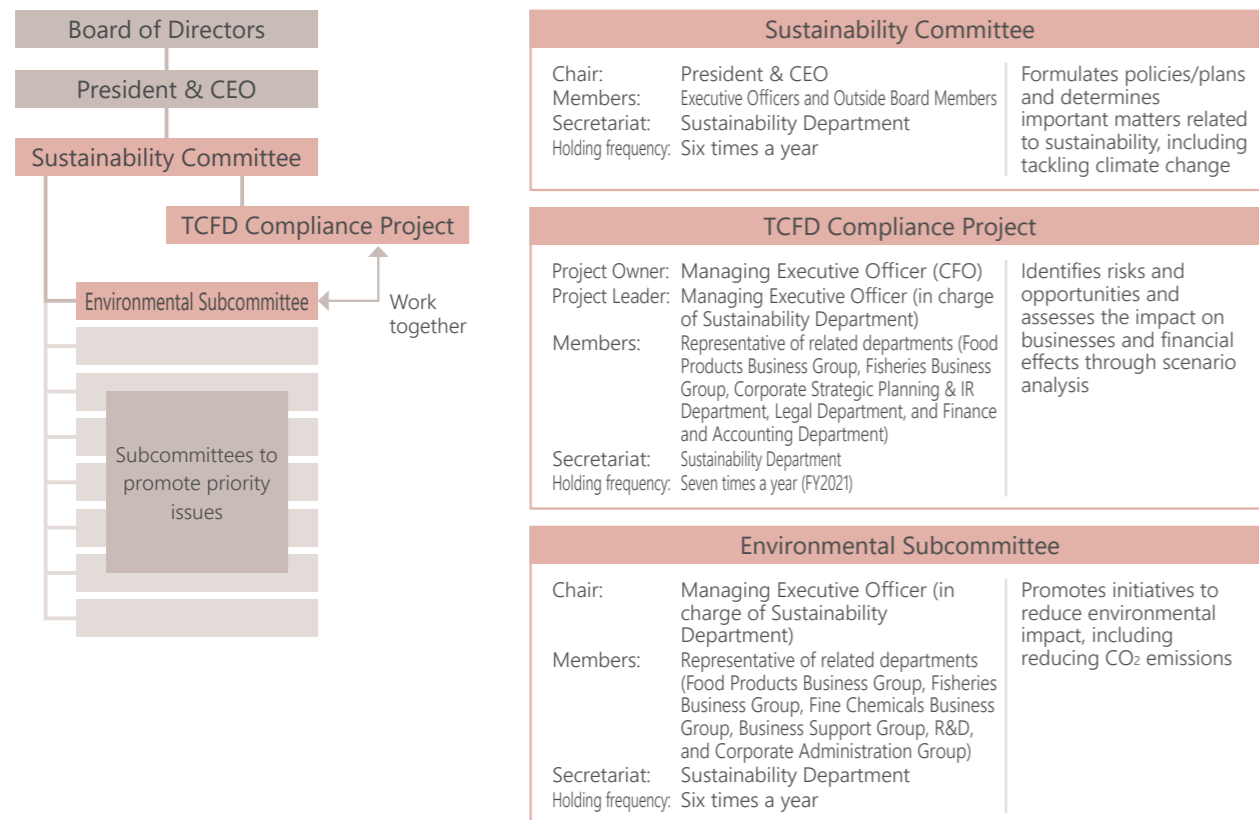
Board of Directors

President & CEO

Sustainability Committee

TCFD Compliance Project

Environmental Subcommittee

Work together

Subcommittees to promote priority issues

Sustainability Committee

| | | |
|---|---|---|
| Chair: | President & CEO | Formulates policies/plans and determines important matters related to sustainability, including tackling climate change |
| Members: | Executive Officers and Outside Board Members | |
| Secretariat: | Sustainability Department | |
| Holding frequency: | Six times a year | |

TCFD Compliance Project

| | | |
|---|---|---|
| Project Owner: | Managing Executive Officer (CFO) | Identifies risks and opportunities and assesses the impact on businesses and financial effects through scenario analysis |
| Project Leader: | Managing Executive Officer (in charge of Sustainability Department) | |
| Members: | Representative of related departments (Food Products Business Group, Fisheries Business Group, Corporate Strategic Planning & IR Department, Legal Department, and Finance and Accounting Department) | |
| Secretariat: | Sustainability Department | |
| Holding frequency: | Seven times a year (FY2021) | |

Environmental Subcommittee

| | | |
|---|---|---|
| Chair: | Managing Executive Officer (in charge of Sustainability Department) | Promotes initiatives to reduce environmental impact, including reducing $CO_2$ emissions |
| Members: | Representative of related departments (Food Products Business Group, Fisheries Business Group, Fine Chemicals Business Group, Business Support Group, R&D, and Corporate Administration Group) | |
| Secretariat: | Sustainability Department | |
| Holding frequency: | Six times a year | |